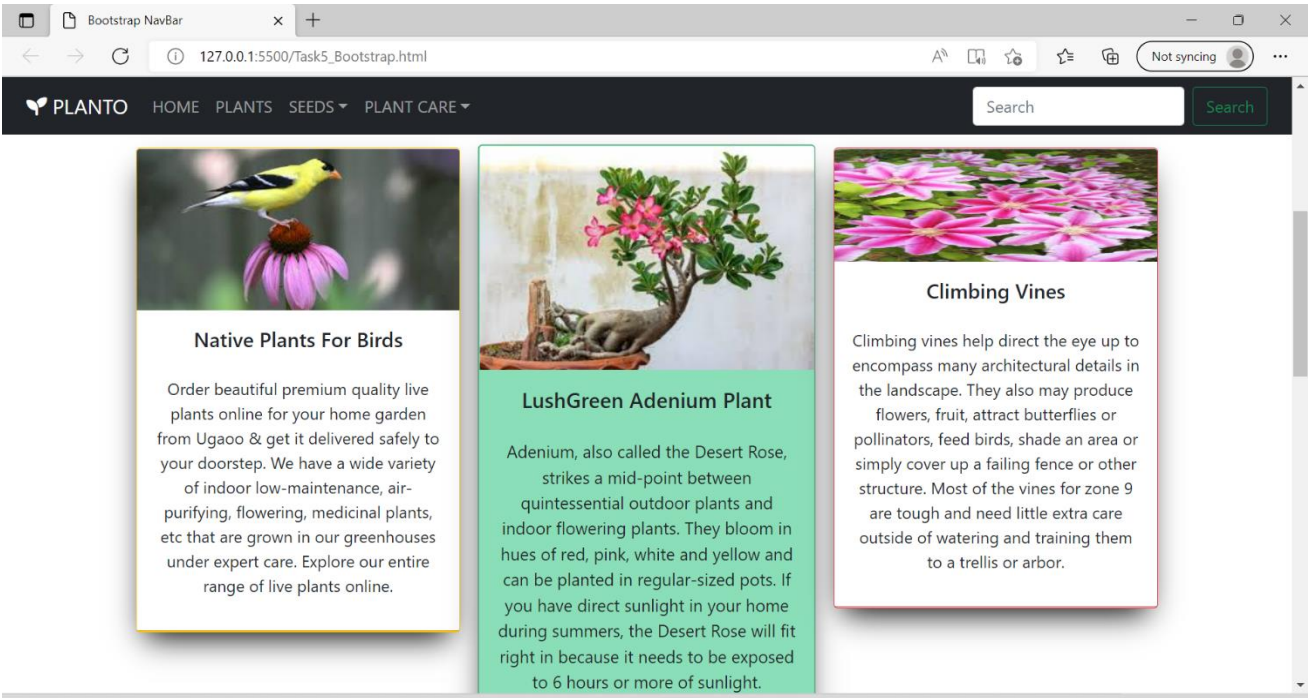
Bootstrap NavBar

127.0.0.1:5500/Task5_Bootstrap.html

Not syncing

PLANTO HOME PLANTS SEEDS PLANT CARE

Search

Search

Native Plants For Birds

Order beautiful premium quality live plants online for your home garden from Ugaoo & get it delivered safely to your doorstep. We have a wide variety of indoor low-maintenance, air-purifying, flowering, medicinal plants, etc that are grown in our greenhouses under expert care. Explore our entire range of live plants online.

LushGreen Adenium Plant

Adenium, also called the Desert Rose, strikes a mid-point between quintessential outdoor plants and indoor flowering plants. They bloom in hues of red, pink, white and yellow and can be planted in regular-sized pots. If you have direct sunlight in your home during summers, the Desert Rose will fit right in because it needs to be exposed to 6 hours or more of sunlight.

Climbing Vines

Climbing vines help direct the eye up to encompass many architectural details in the landscape. They also may produce flowers, fruit, attract butterflies or pollinators, feed birds, shade an area or simply cover up a failing fence or other structure. Most of the vines for zone 9 are tough and need little extra care outside of watering and training them to a trellis or arbor.